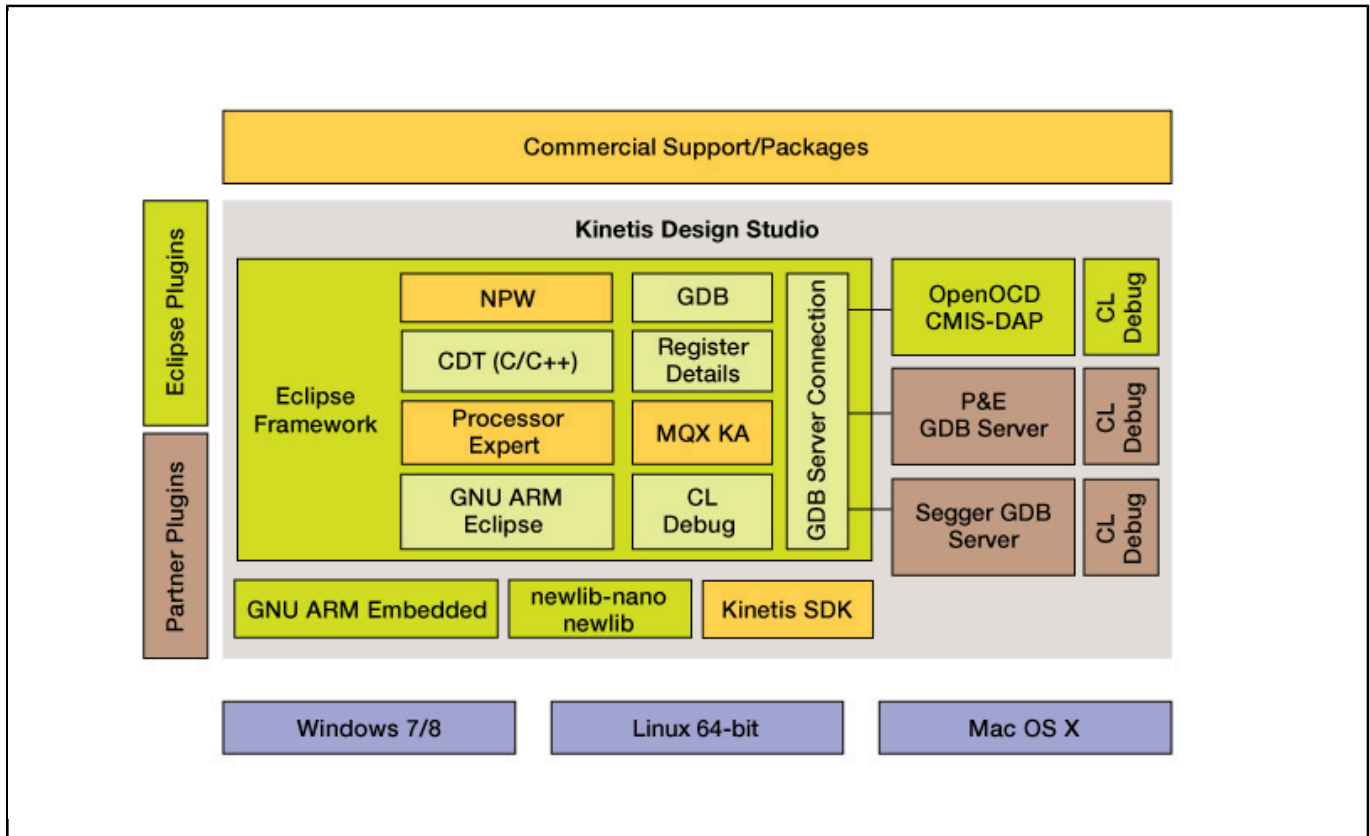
Commercial Support/Packages

Eclipse Plugins

Partner Plugins

Kinetis Design Studio

Eclipse Framework

NPW

CDT (C/C++)

Processor Expert

GNU ARM Eclipse

GDB

Register Details

MQX KA

CL Debug

GDB Server Connection

OpenOCD CMIS-DAP

CL Debug

P&E GDB Server

CL Debug

Segger GDB Server

CL Debug

GNU ARM Embedded

newlib-nano newlib

Kinetis SDK

Windows 7/8

Linux 64-bit

Mac OS X